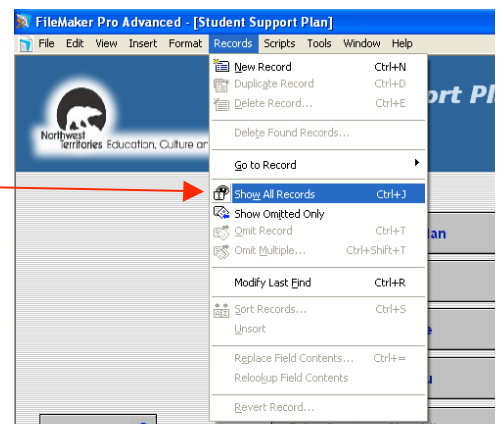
FileMaker Pro Advanced - [Student Support Plan]

File Edit View Insert Format Records Scripts Tools Window Help

New Record Ctrl+N
Duplicate Record Ctrl+D
Delete Record... Ctrl+E
Delete Found Records...
Go to Record
Show All Records Ctrl+J
Show Omitted Only
Omit Record Ctrl+T
Omit Multiple... Ctrl+Shift+T
Modify Last Find Ctrl+R
Sort Records... Ctrl+S
Unsort
Replace Field Contents... Ctrl+=
Relookup Field Contents
Revert Record...

Northwest Territories Education, Culture an

ort Pl

lan

e

u